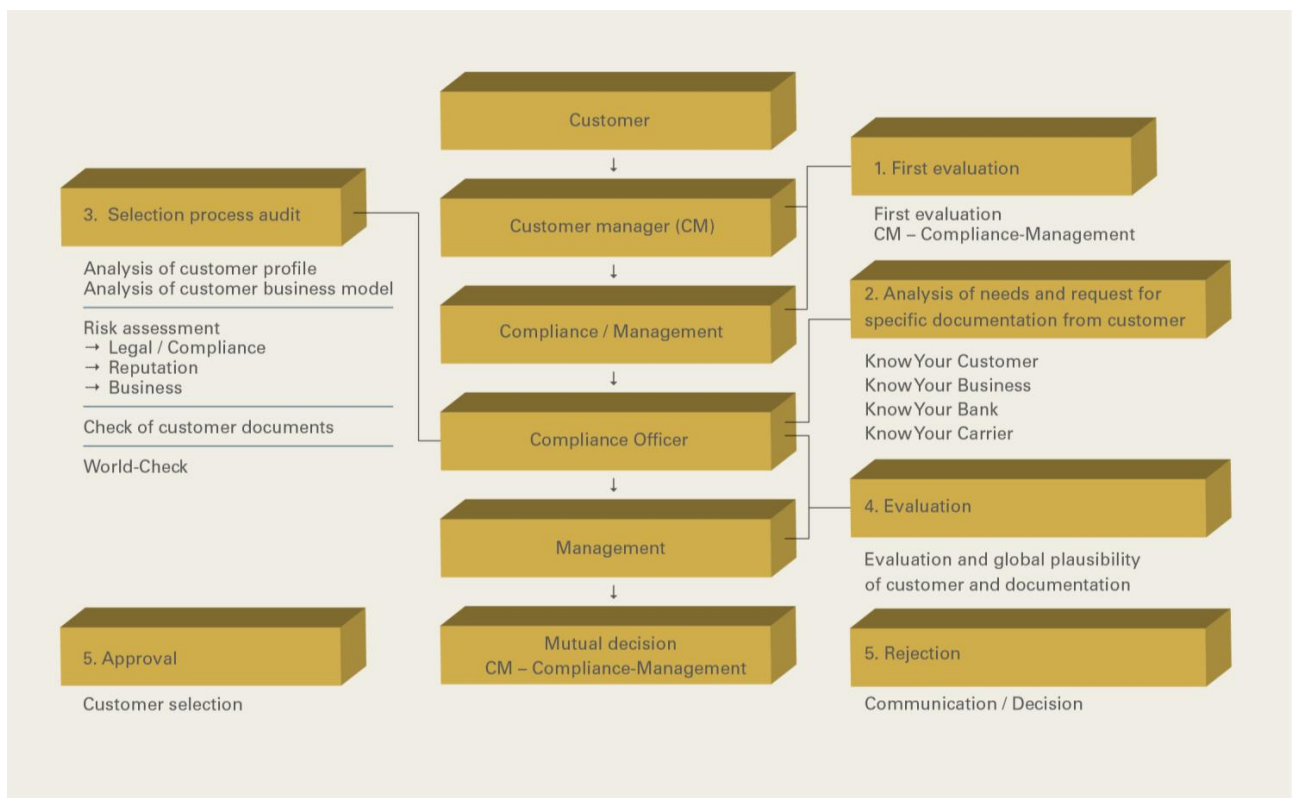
Customer

↓

Customer manager (CM)

↓

Compliance / Management

↓

Compliance Officer

↓

Management

↓

Mutual decision
CM – Compliance-Management

1. First evaluation

First evaluation
CM – Compliance-Management

2. Analysis of needs and request for specific documentation from customer

Know Your Customer
Know Your Business
Know Your Bank
Know Your Carrier

4. Evaluation

Evaluation and global plausibility of customer and documentation

5. Rejection

Communication / Decision

3. Selection process audit

Analysis of customer profile
Analysis of customer business model

Risk assessment
→ Legal / Compliance
→ Reputation
→ Business

Check of customer documents

World-Check

5. Approval

Customer selection